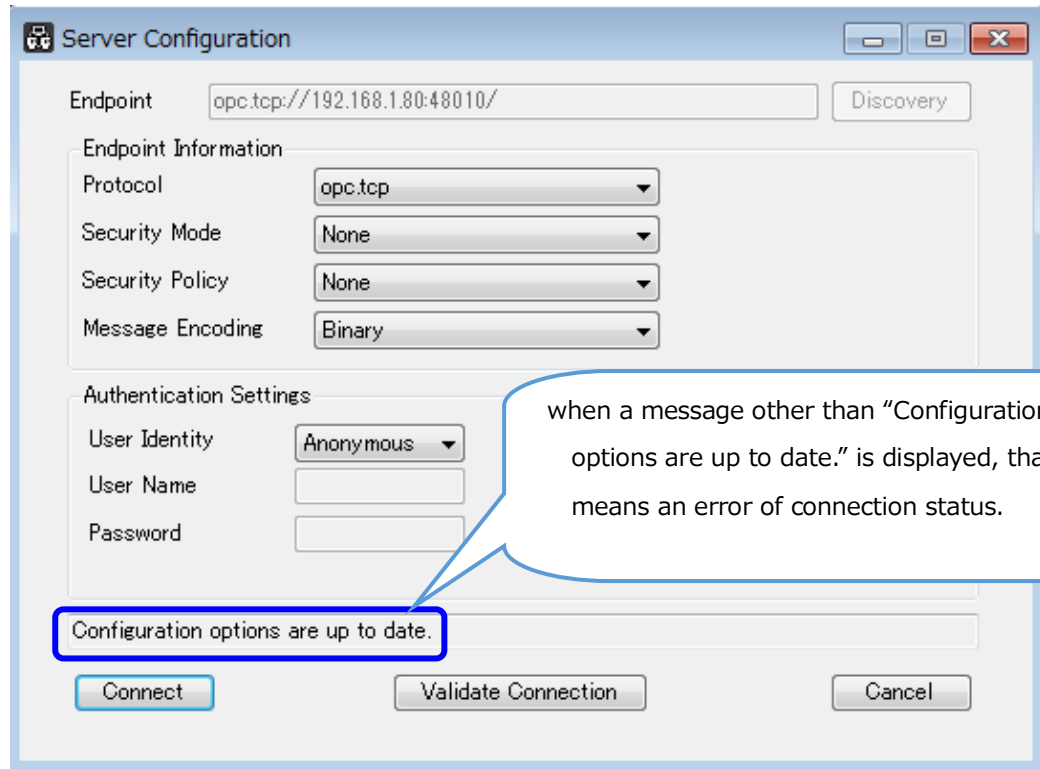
Server Configuration

Endpoint opc.tcp://192.168.1.80:48010/ Discovery

Endpoint Information

Protocol opc.tcp

Security Mode None

Security Policy None

Message Encoding Binary

Authentication Settings

User Identity Anonymous

User Name

Password

when a message other than "Configuratio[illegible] options are up to date." is displayed, tha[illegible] means an error of connection status.

Configuration options are up to date.

Connect Validate Connection Cancel